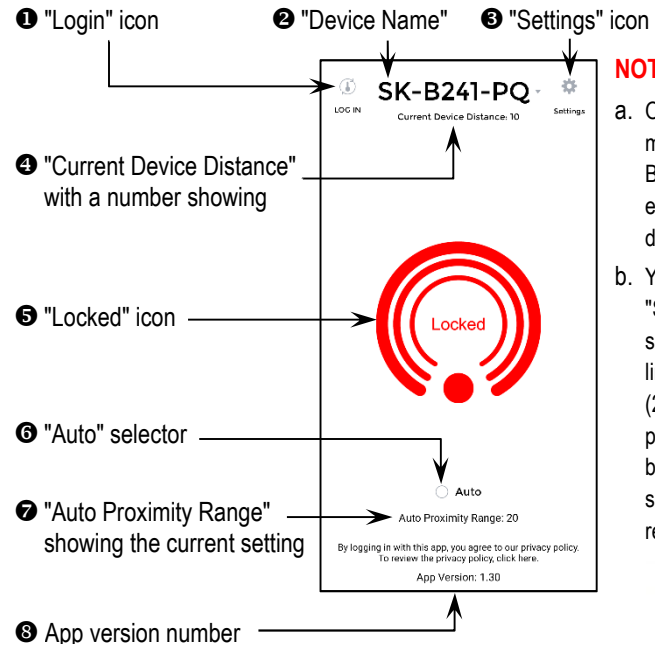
❶ "Login" icon

❷ "Device Name"

❸ "Settings" icon

LOG IN

SK-B241-PQ

Settings

Current Device Distance: 10

❹ "Current Device Distance" with a number showing

❺ "Locked" icon

Locked

❻ "Auto" selector

Auto

❼ "Auto Proximity Range" showing the current setting

Auto Proximity Range: 20

By logging in with this app, you agree to our privacy policy. To review the privacy policy, click here.

App Version: 1.30

❽ App version number

NOT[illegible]

a. C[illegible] m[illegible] B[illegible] e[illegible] d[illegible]

b. Y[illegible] "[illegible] s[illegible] li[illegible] (2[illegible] p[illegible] b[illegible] s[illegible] re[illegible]